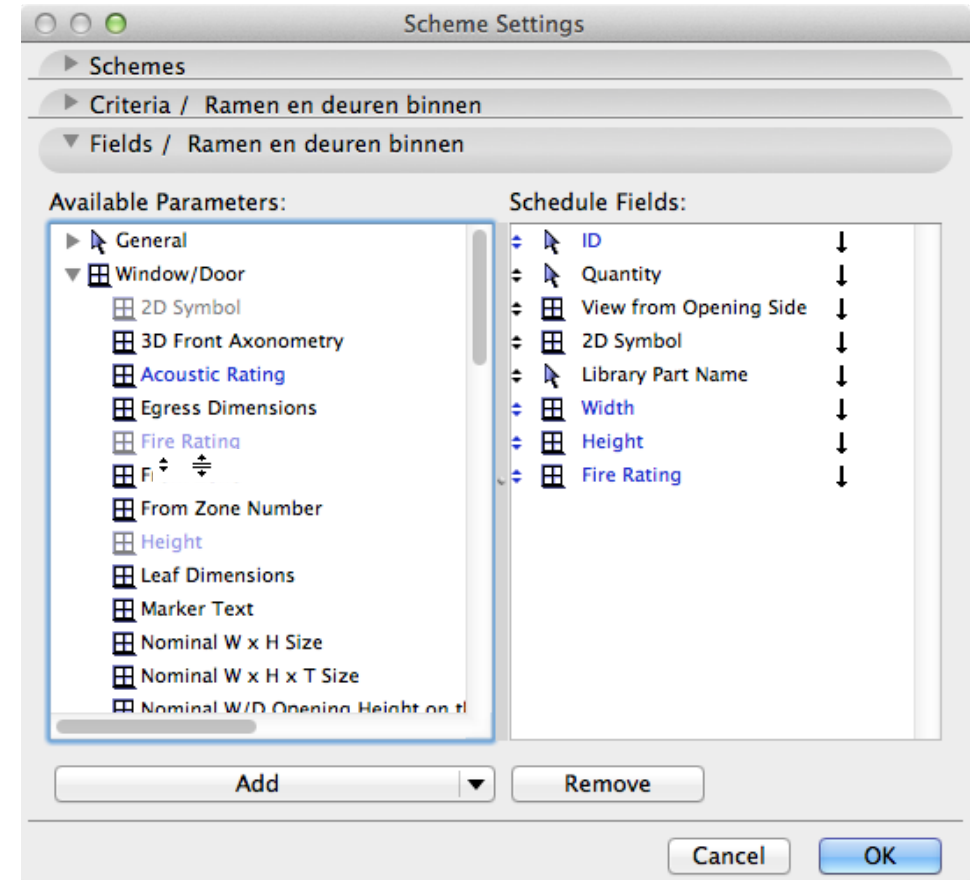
Scheme Settings

Schemes

Criteria / Ramen en deuren binnen

Fields / Ramen en deuren binnen

Available Parameters:

General
Window/Door
2D Symbol
3D Front Axonometry
Acoustic Rating
Egress Dimensions
Fire Rating
F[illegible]
From Zone Number
Height
Leaf Dimensions
Marker Text
Nominal W x H Size
Nominal W x H x T Size
Nominal W/D Opening Height on t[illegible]

Schedule Fields:

ID
Quantity
View from Opening Side
2D Symbol
Library Part Name
Width
Height
Fire Rating

Add

Remove

Cancel

OK